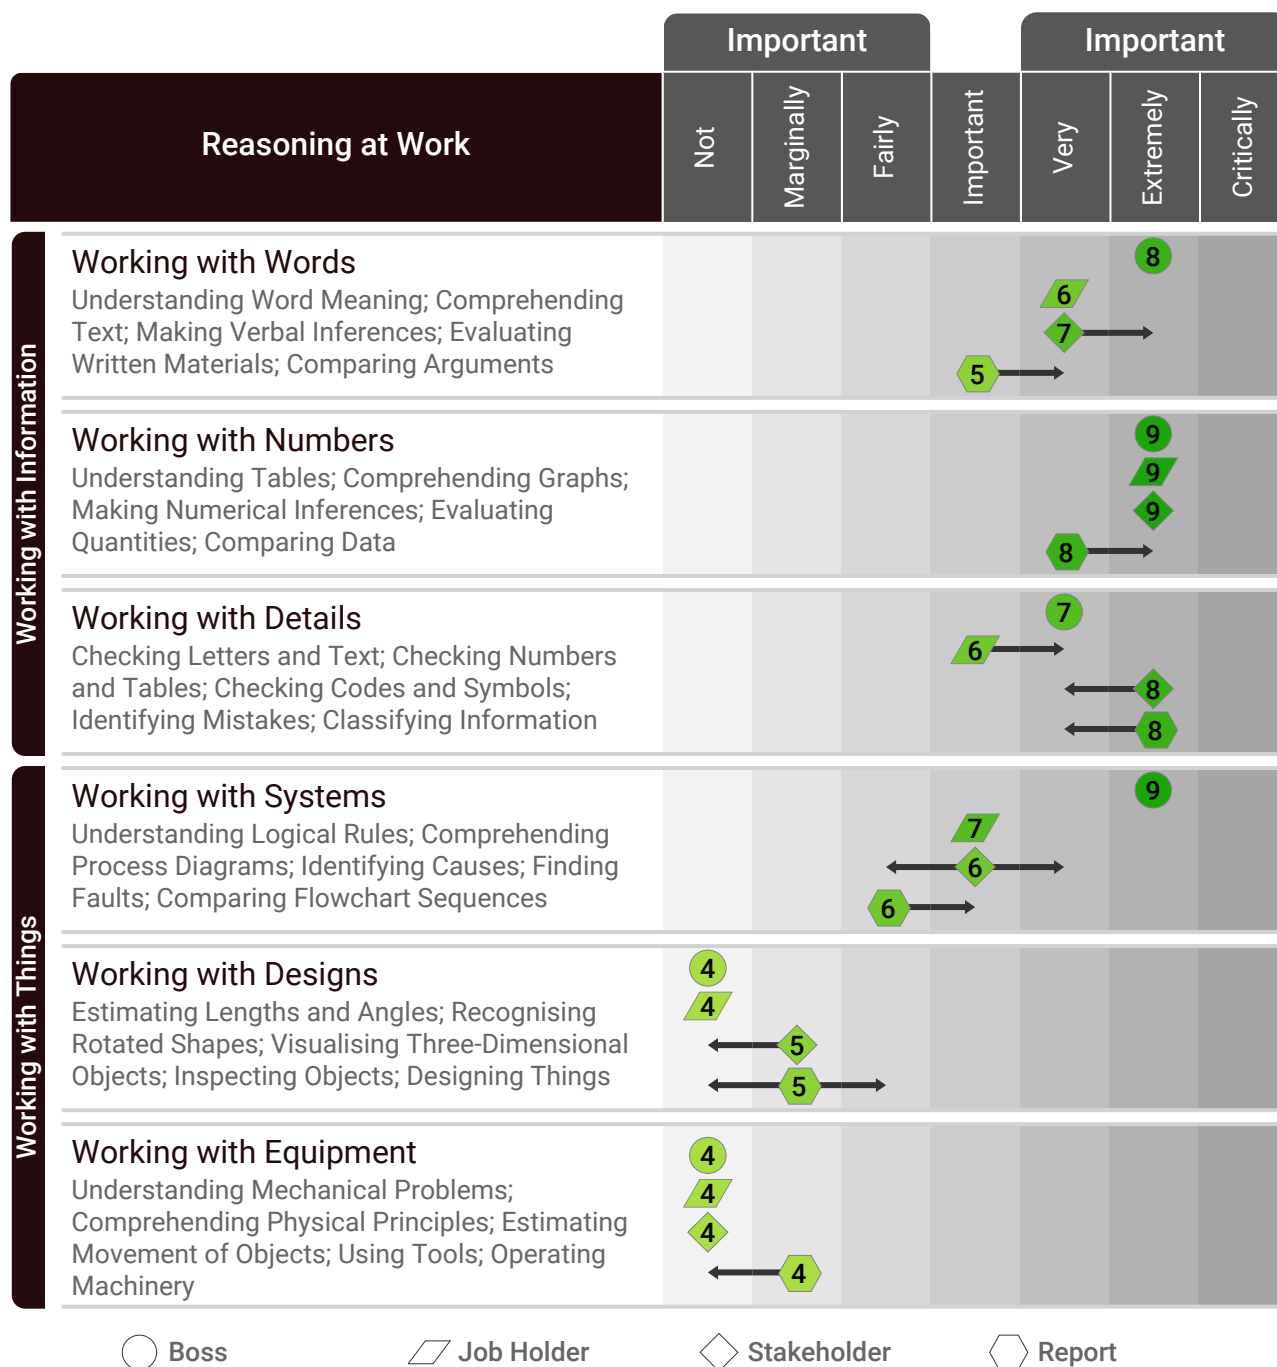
| Reasoning at Work | Not Important | Marginally Important | Fairly Important | Important | Very Important | Extremely Important | Critically Important |
|---|---|---|---|---|---|---|---|

Working with Information

Working with Words
Understanding Word Meaning; Comprehending Text; Making Verbal Inferences; Evaluating Written Materials; Comparing Arguments
8 6 7 5

Working with Numbers
Understanding Tables; Comprehending Graphs; Making Numerical Inferences; Evaluating Quantities; Comparing Data
9 9 9 8

Working with Details
Checking Letters and Text; Checking Numbers and Tables; Checking Codes and Symbols; Identifying Mistakes; Classifying Information
7 6 8 8

Working with Things

Working with Systems
Understanding Logical Rules; Comprehending Process Diagrams; Identifying Causes; Finding Faults; Comparing Flowchart Sequences
9 7 6 6

Working with Designs
Estimating Lengths and Angles; Recognising Rotated Shapes; Visualising Three-Dimensional Objects; Inspecting Objects; Designing Things
4 4 5 5

Working with Equipment
Understanding Mechanical Problems; Comprehending Physical Principles; Estimating Movement of Objects; Using Tools; Operating Machinery
4 4 4 4

Boss Job Holder Stakeholder Report